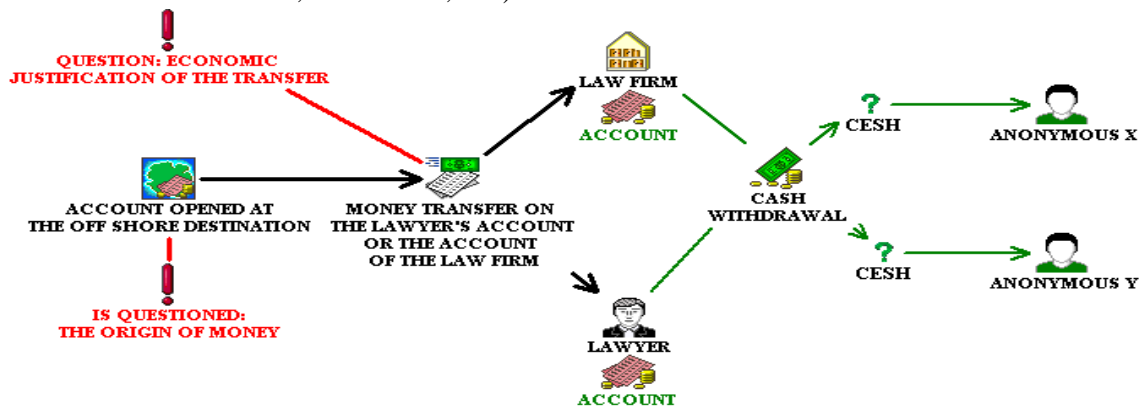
QUESTION: ECONOMIC JUSTIFICATION OF THE TRANSFER

ACCOUNT OPENED AT THE OFF SHORE DESTINATION

IS QUESTIONED: THE ORIGIN OF MONEY

MONEY TRANSFER ON THE LAWYER'S ACCOUNT OR THE ACCOUNT OF THE LAW FIRM

LAW FIRM

ACCOUNT

LAWYER

ACCOUNT

CASH WITHDRAWAL

?

CESH

?

CESH

ANONYMOUS X

ANONYMOUS Y